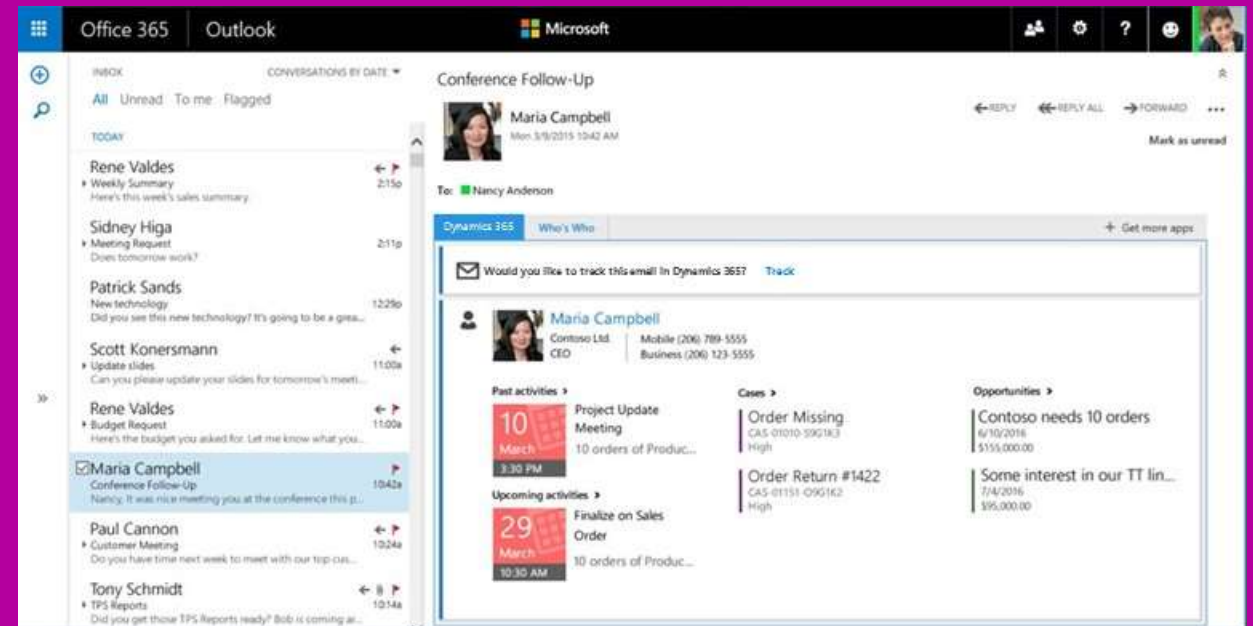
Office 365 Outlook

Microsoft

INBOX CONVERSATIONS BY DATE

All Unread To me Flagged

TODAY

Rene Valdes
Weekly Summary 2:15p
Here's this week's sales summary.

Sidney Higa
Meeting Request 2:11p
Does tomorrow work?

Patrick Sands
New technology 12:29p
Did you see this new technology? It's going to be a grea...

Scott Konersmann
Update slides 11:00a
Can you please update your slides for tomorrow's meeti...

Rene Valdes
Budget Request 11:00a
Here's the budget you asked for. Let me know what you...

Maria Campbell
Conference Follow-Up 10:42a
Nancy, It was nice meeting you at the conference this p...

Paul Cannon
Customer Meeting 10:24a
Do you have time next week to meet with our top cus...

Tony Schmidt
TPS Reports 10:14a
Did you get those TPS Reports ready? Bob is coming ar...

Conference Follow-Up

Maria Campbell
Mon 3/9/2015 10:42 AM

REPLY REPLY ALL FORWARD ...

Mark as unread

To: Nancy Anderson

Dynamics 365 Who's Who + Get more apps

Would you like to track this email in Dynamics 365? Track

Maria Campbell
Contoso Ltd. Mobile (206) 789-5555
CEO Business (206) 123-5555

Past activities >
10 March 3:30 PM Project Update Meeting
10 orders of Produc...

Upcoming activities >
29 March 10:30 AM Finalize on Sales Order
10 orders of Produc...

Cases >
Order Missing
CAS-01010-S9G1K3
High

Order Return #1422
CAS-01151-O9G1K2
High

Opportunities >
Contoso needs 10 orders
6/10/2016
$155,000.00

Some interest in our TT lin...
7/4/2016
$95,000.00